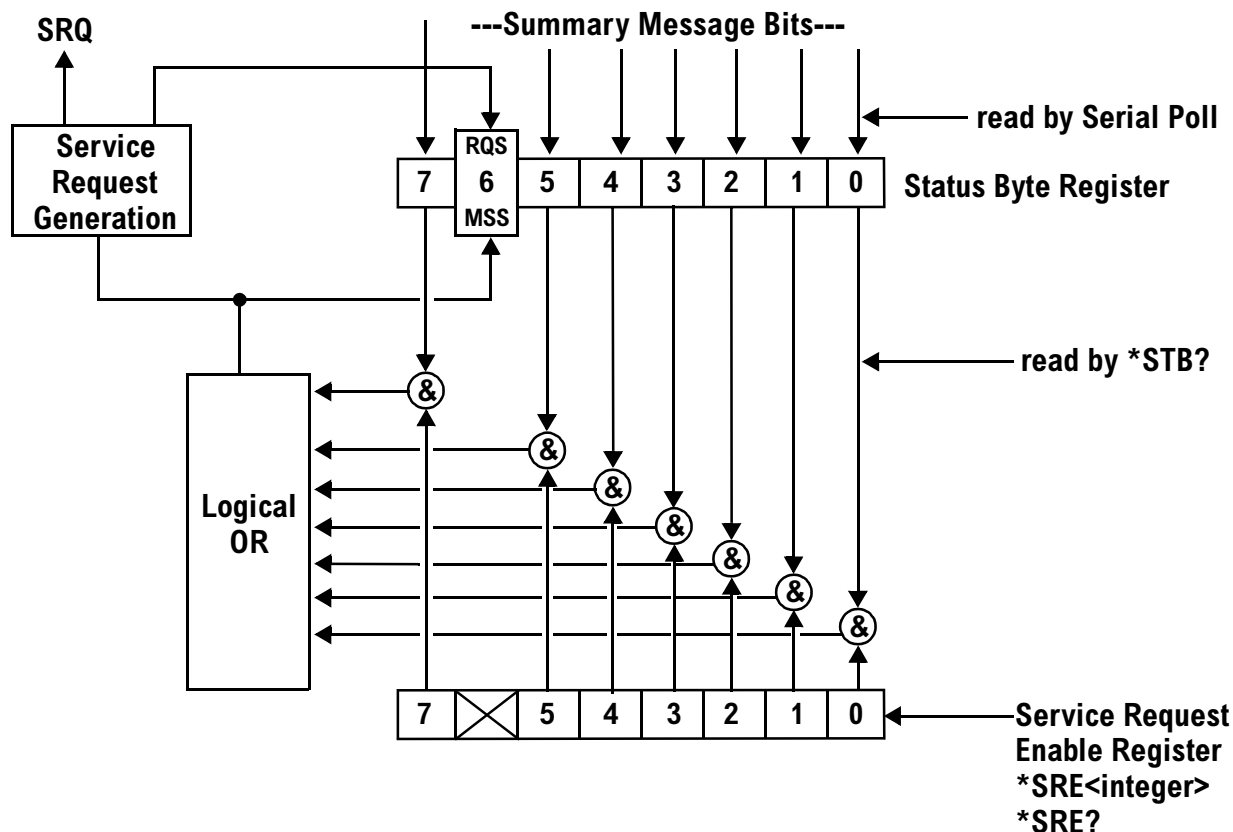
SRQ

---Summary Message Bits---

read by Serial Poll

Service Request Generation

RQS
7 6 5 4 3 2 1 0
MSS

Status Byte Register

read by *STB?

&
&
&
&
&
&
&

Logical OR

7 5 4 3 2 1 0

Service Request Enable Register
*SRE<integer>
*SRE?